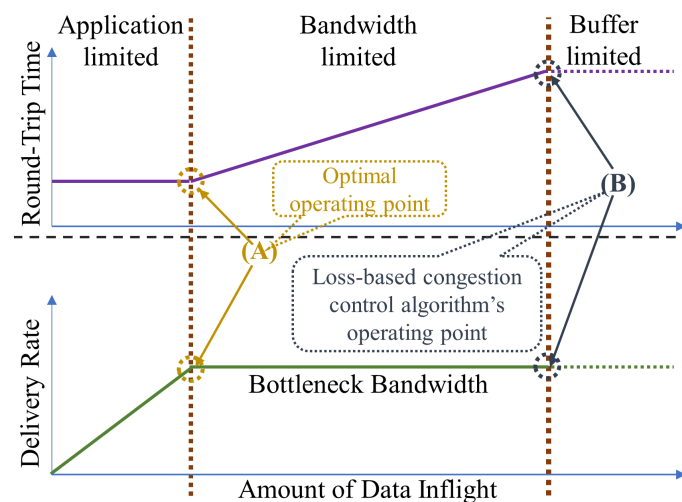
Application limited

Bandwidth limited

Buffer limited

Round-Trip Time

Optimal operating point

(B)

(A)

Loss-based congestion control algorithm's operating point

Delivery Rate

Bottleneck Bandwidth

Amount of Data Inflight